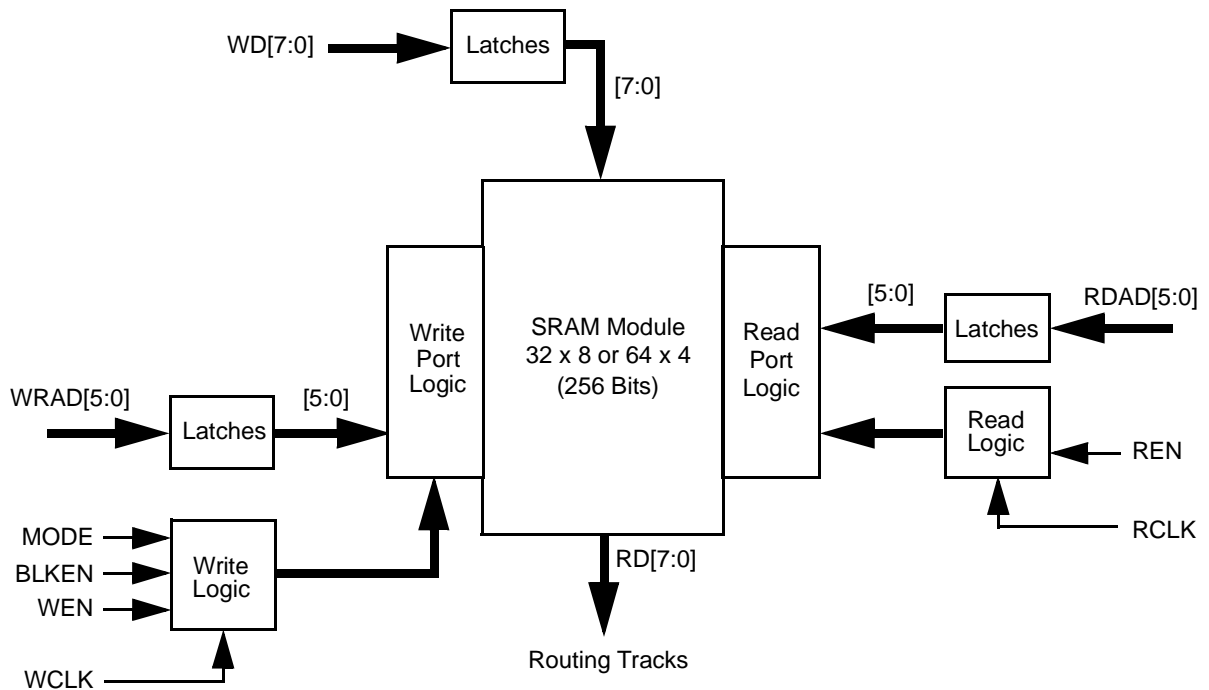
WD[7:0]

Latches

[7:0]

Write Port Logic

SRAM Module
32 x 8 or 64 x 4
(256 Bits)

Read Port Logic

[5:0]

Latches

RDAD[5:0]

WRAD[5:0]

Latches

[5:0]

Read Logic

REN

RCLK

MODE

BLKEN

WEN

Write Logic

RD[7:0]

Routing Tracks

WCLK